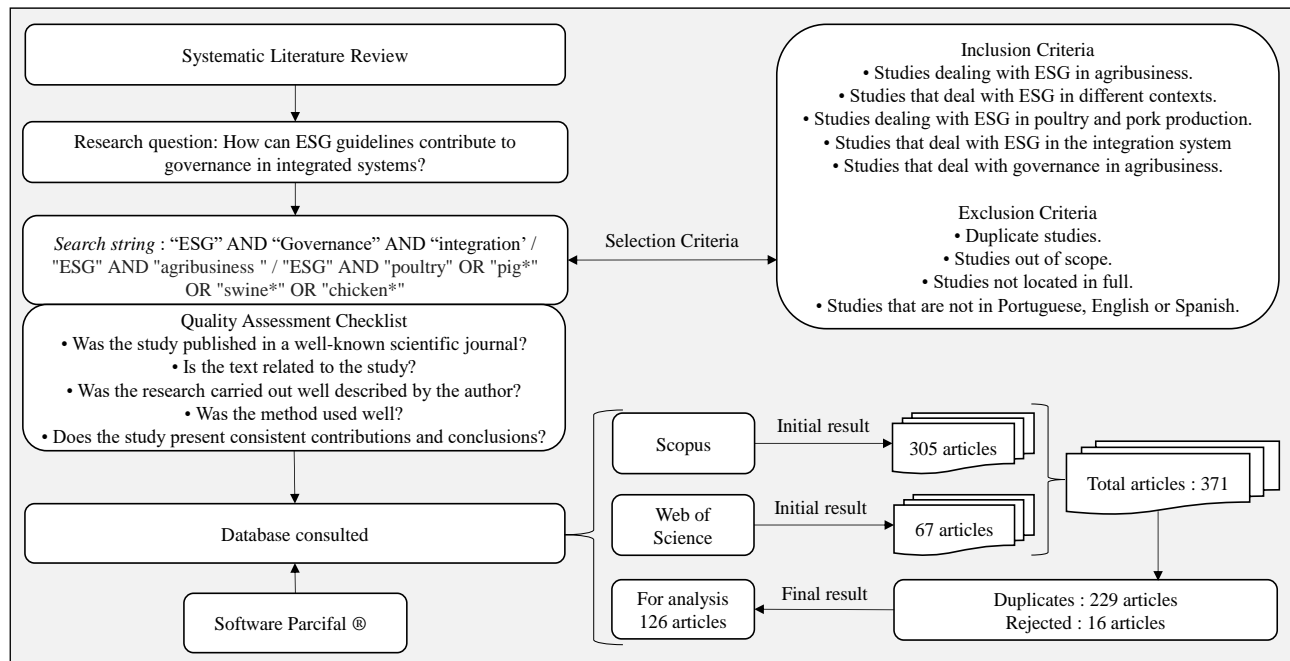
Systematic Literature Review

Research question: How can ESG guidelines contribute to governance in integrated systems?

*Search string* : "ESG" AND "Governance" AND "integration' / "ESG" AND "agribusiness " / "ESG" AND "poultry" OR "pig*" OR "swine*" OR "chicken*"

Selection Criteria

Inclusion Criteria
• Studies dealing with ESG in agribusiness.
• Studies that deal with ESG in different contexts.
• Studies dealing with ESG in poultry and pork production.
• Studies that deal with ESG in the integration system
• Studies that deal with governance in agribusiness.

Exclusion Criteria
• Duplicate studies.
• Studies out of scope.
• Studies not located in full.
• Studies that are not in Portuguese, English or Spanish.

Quality Assessment Checklist
• Was the study published in a well-known scientific journal?
• Is the text related to the study?
• Was the research carried out well described by the author?
• Was the method used well?
• Does the study present consistent contributions and conclusions?

Database consulted

Software Parcifal ®

Scopus

Initial result

305 articles

Web of Science

Initial result

67 articles

Total articles : 371

For analysis 126 articles

Final result

Duplicates : 229 articles
Rejected : 16 articles